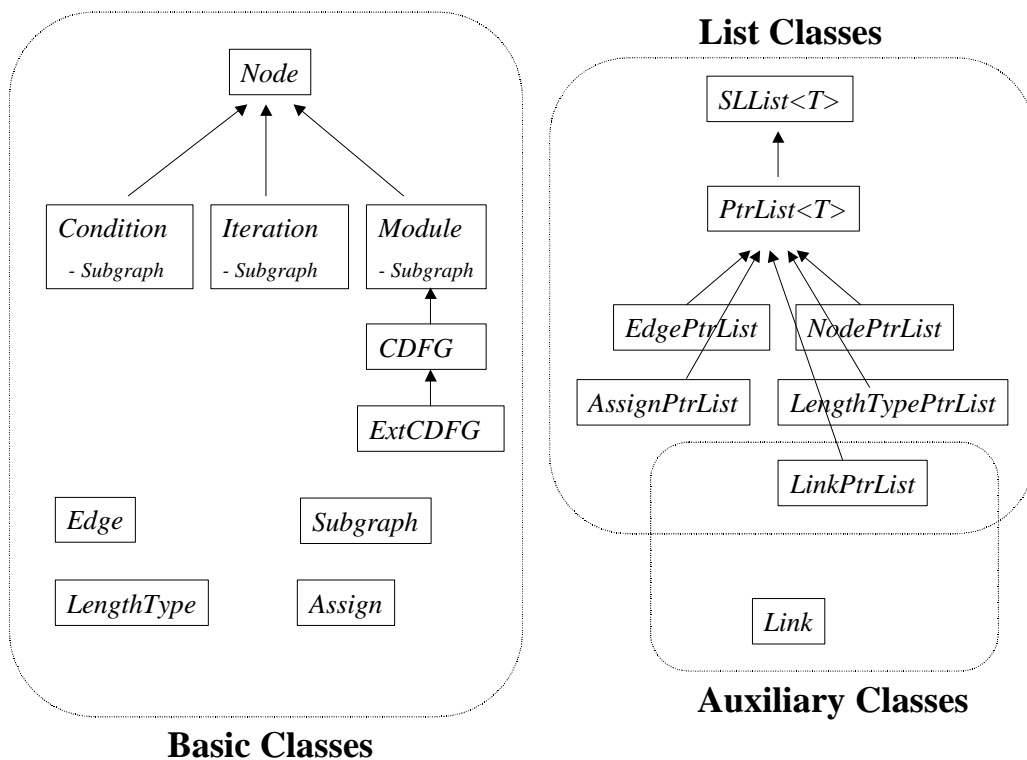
Node

Condition
- Subgraph

Iteration
- Subgraph

Module
- Subgraph

CDFG

ExtCDFG

Edge

Subgraph

LengthType

Assign

Basic Classes

List Classes

SLList<T>

PtrList<T>

EdgePtrList

NodePtrList

AssignPtrList

LengthTypePtrList

LinkPtrList

Link

Auxiliary Classes